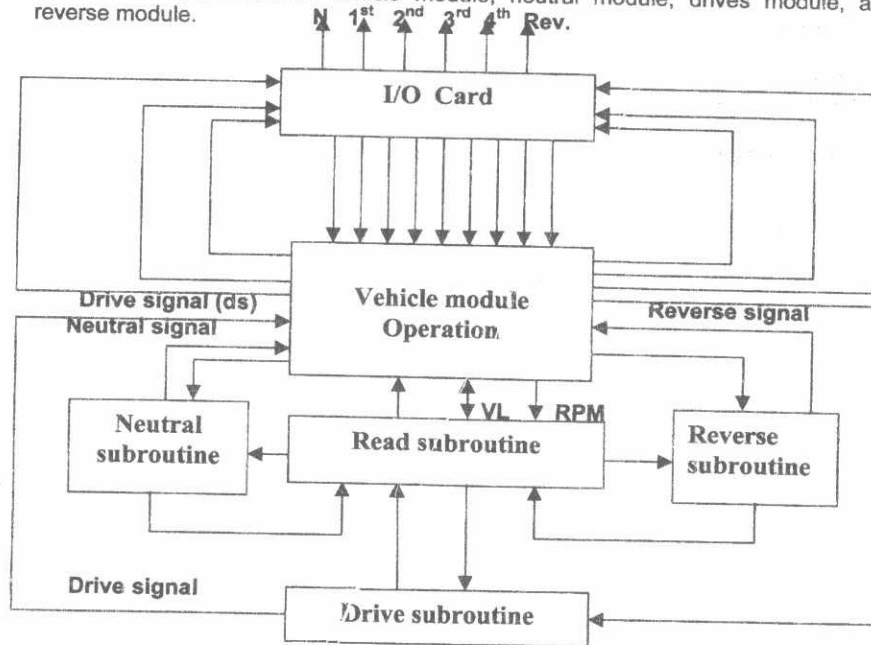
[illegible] module, neutral module, drives module, a reverse module.

N $1^{st}$ $2^{nd}$ $3^{rd}$ $4^{th}$ Rev.

I/O Card

Drive signal (ds)

Neutral signal

Vehicle module Operation

Reverse signal

VL

RPM

Neutral subroutine

Read subroutine

Reverse subroutine

Drive signal

Drive subroutine